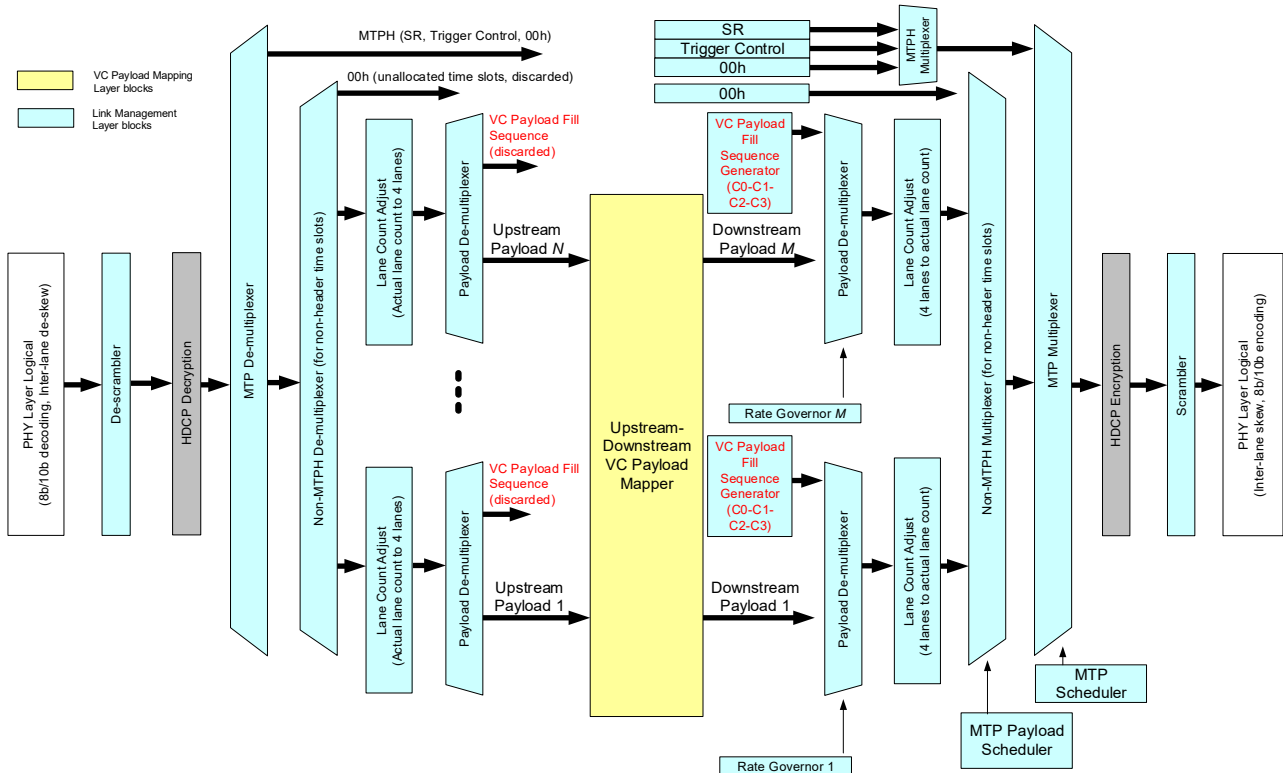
VC Payload Mapping Layer blocks

Link Management Layer blocks

MTPH (SR, Trigger Control, 00h)

00h (unallocated time slots, discarded)

SR

Trigger Control

00h

00h

MTPH Multiplexer

PHY Layer Logical (8b/10b decoding, Inter-lane de-skew)

De-scrambler

HDCP Decryption

MTP De-multiplexer

Non-MTPH De-multiplexer (for non-header time slots)

Lane Count Adjust (Actual lane count to 4 lanes)

Payload De-multiplexer

VC Payload Fill Sequence (discarded)

Upstream Payload $N$

Lane Count Adjust (Actual lane count to 4 lanes)

Payload De-multiplexer

VC Payload Fill Sequence (discarded)

Upstream Payload 1

Upstream-Downstream VC Payload Mapper

VC Payload Fill Sequence Generator (C0-C1-C2-C3)

Downstream Payload $M$

Payload De-multiplexer

Lane Count Adjust (4 lanes to actual lane count)

Rate Governor $M$

VC Payload Fill Sequence Generator (C0-C1-C2-C3)

Downstream Payload 1

Payload De-multiplexer

Lane Count Adjust (4 lanes to actual lane count)

Rate Governor 1

Non-MTPH Multiplexer (for non-header time slots)

MTP Multiplexer

MTP Scheduler

MTP Payload Scheduler

HDCP Encryption

Scrambler

PHY Layer Logical (Inter-lane skew, 8b/10b encoding)